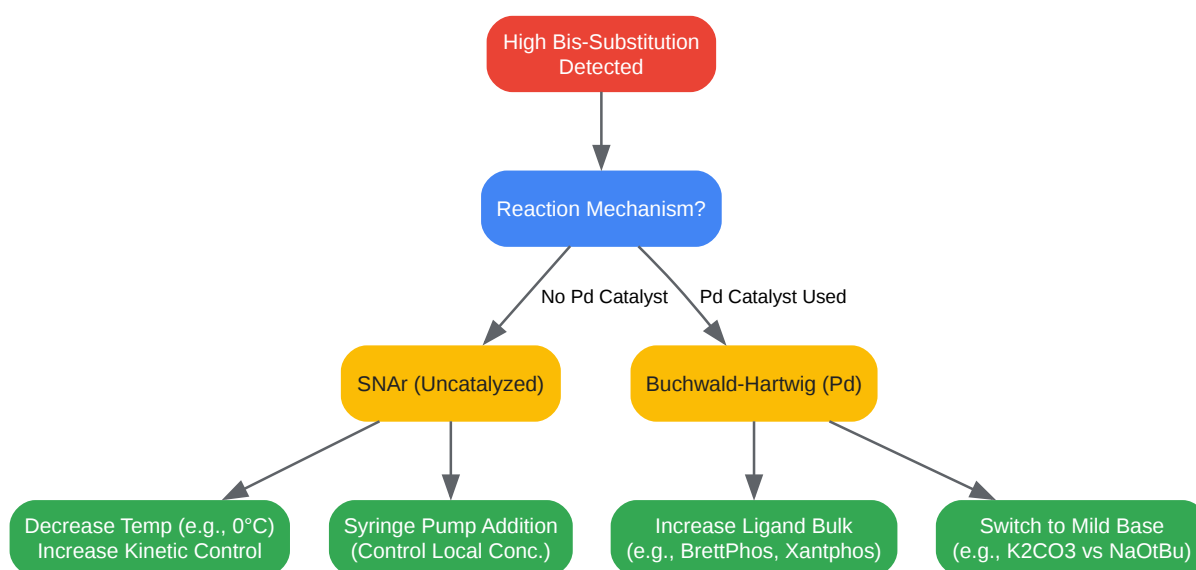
High Bis-Substitution Detected

Reaction Mechanism?

No Pd Catalyst

Pd Catalyst Used

SNAr (Uncatalyzed)

Buchwald-Hartwig (Pd)

Decrease Temp (e.g., 0°C) Increase Kinetic Control

Syringe Pump Addition (Control Local Conc.)

Increase Ligand Bulk (e.g., BrettPhos, Xantphos)

Switch to Mild Base (e.g., K2CO3 vs NaOtBu)